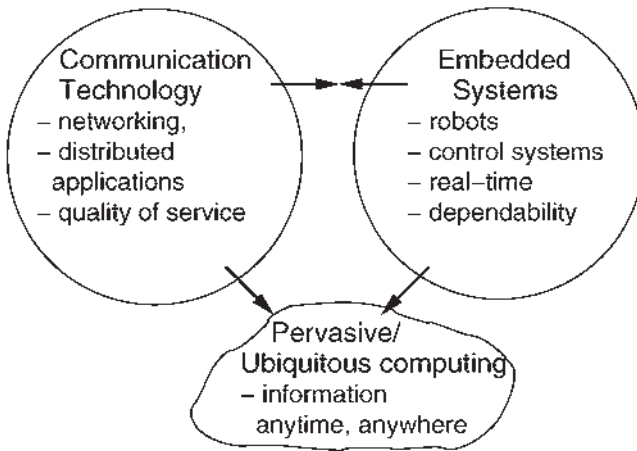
Communication Technology
– networking,
– distributed applications
– quality of service

Embedded Systems
– robots
– control systems
– real–time
– dependability

Pervasive/ Ubiquitous computing
– information anytime, anywhere